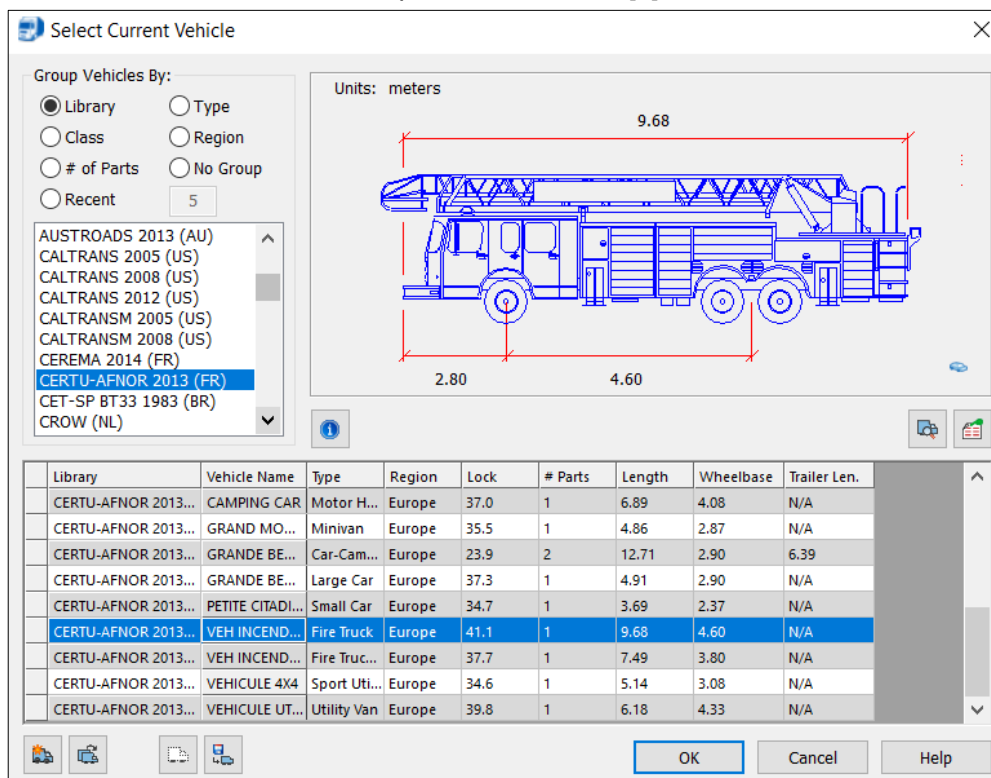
Select Current Vehicle

Group Vehicles By:
Library
Type
Class
Region
# of Parts
No Group
Recent
5

AUSTROADS 2013 (AU)
CALTRANS 2005 (US)
CALTRANS 2008 (US)
CALTRANS 2012 (US)
CALTRANSM 2005 (US)
CALTRANSM 2008 (US)
CEREMA 2014 (FR)
CERTU-AFNOR 2013 (FR)
CET-SP BT33 1983 (BR)
CROW (NL)

Units: meters

9.68

2.80

4.60

| Library | Vehicle Name | Type | Region | Lock | # Parts | Length | Wheelbase | Trailer Len. |
|---|---|---|---|---|---|---|---|---|
| CERTU-AFNOR 2013... | CAMPING CAR | Motor H... | Europe | 37.0 | 1 | 6.89 | 4.08 | N/A |
| CERTU-AFNOR 2013... | GRAND MO... | Minivan | Europe | 35.5 | 1 | 4.86 | 2.87 | N/A |
| CERTU-AFNOR 2013... | GRANDE BE... | Car-Cam... | Europe | 23.9 | 2 | 12.71 | 2.90 | 6.39 |
| CERTU-AFNOR 2013... | GRANDE BE... | Large Car | Europe | 37.3 | 1 | 4.91 | 2.90 | N/A |
| CERTU-AFNOR 2013... | PETITE CITADI... | Small Car | Europe | 34.7 | 1 | 3.69 | 2.37 | N/A |
| CERTU-AFNOR 2013... | VEH INCEND... | Fire Truck | Europe | 41.1 | 1 | 9.68 | 4.60 | N/A |
| CERTU-AFNOR 2013... | VEH INCEND... | Fire Truc... | Europe | 37.7 | 1 | 7.49 | 3.80 | N/A |
| CERTU-AFNOR 2013... | VEHICULE 4X4 | Sport Uti... | Europe | 34.6 | 1 | 5.14 | 3.08 | N/A |
| CERTU-AFNOR 2013... | VEHICULE UT... | Utility Van | Europe | 39.8 | 1 | 6.18 | 4.33 | N/A |

OK
Cancel
Help